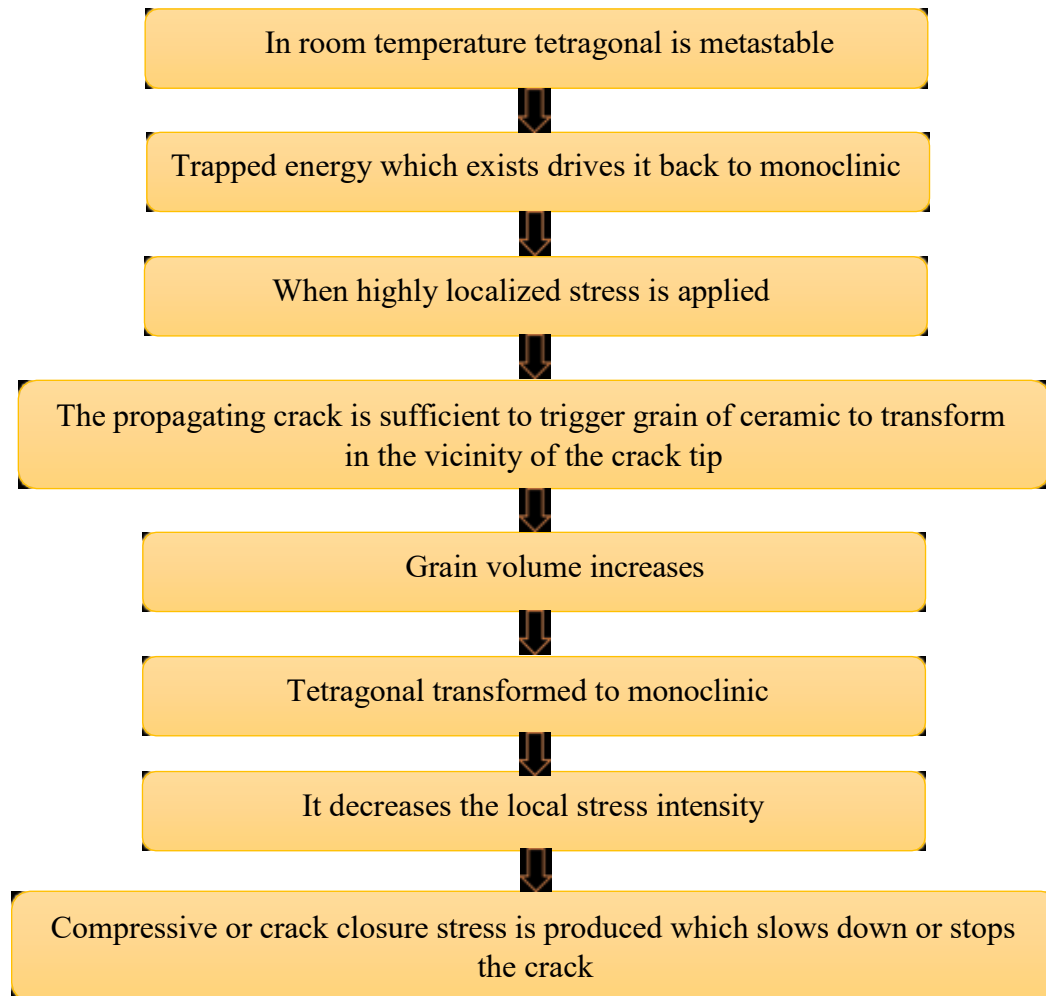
In room temperature tetragonal is metastable

Trapped energy which exists drives it back to monoclinic

When highly localized stress is applied

The propagating crack is sufficient to trigger grain of ceramic to transform in the vicinity of the crack tip

Grain volume increases

Tetragonal transformed to monoclinic

It decreases the local stress intensity

Compressive or crack closure stress is produced which slows down or stops the crack